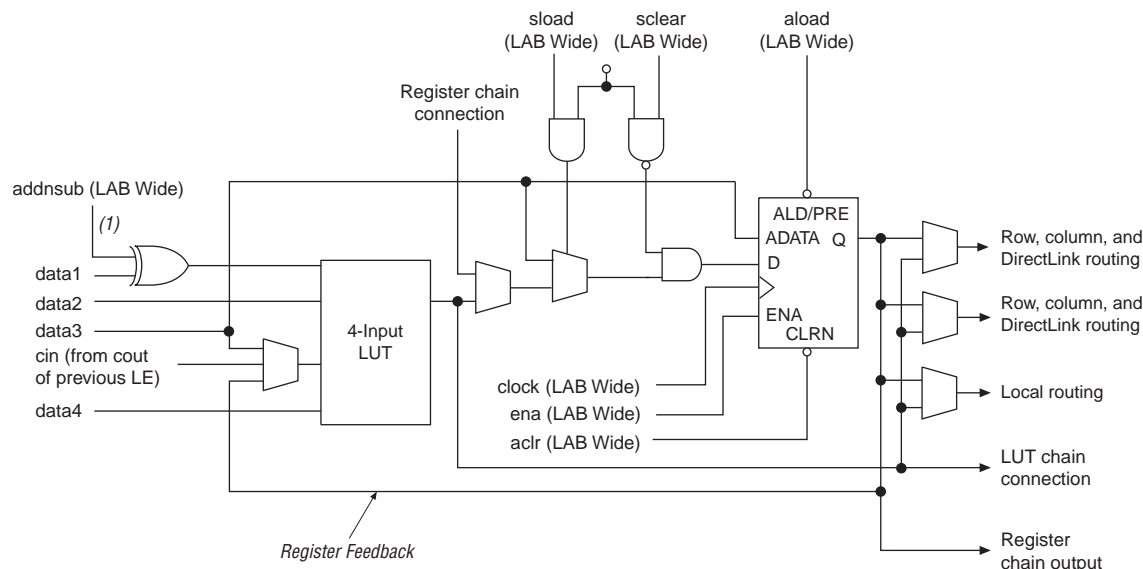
sload (LAB Wide)

sclear (LAB Wide)

aload (LAB Wide)

Register chain connection

addnsub (LAB Wide)

(1)

data1

data2

data3

cin (from cout of previous LE)

data4

4-Input LUT

ALD/PRE

ADATA

Q

D

ENA

CLRN

clock (LAB Wide)

ena (LAB Wide)

aclr (LAB Wide)

Row, column, and DirectLink routing

Row, column, and DirectLink routing

Local routing

LUT chain connection

Register chain output

Register Feedback